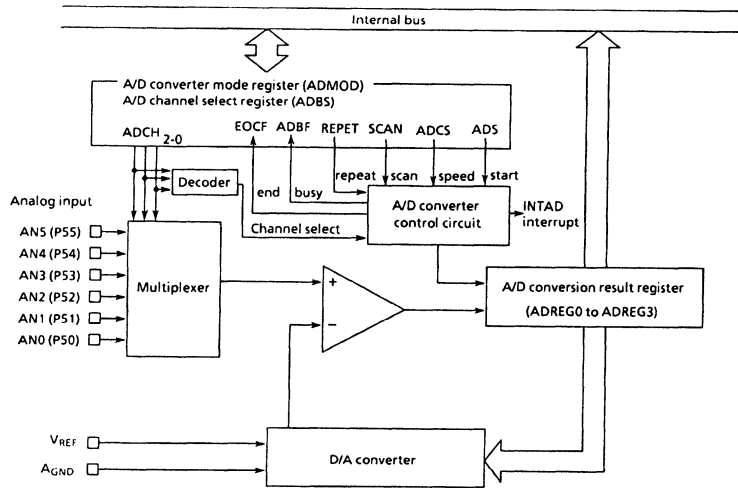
Internal bus

A/D converter mode register (ADMOD)
A/D channel select register (ADBS)

ADCH 2-0
EOCF
ADBF
REPET
SCAN
ADCS
ADS

Decoder

end
busy
repeat
scan
speed
start

Analog input

AN5 (P55)
AN4 (P54)
AN3 (P53)
AN2 (P52)
AN1 (P51)
AN0 (P50)

Channel select

A/D converter control circuit

INTAD interrupt

Multiplexer

+
−

A/D conversion result register (ADREG0 to ADREG3)

$V_{REF}$
$A_{GND}$

D/A converter